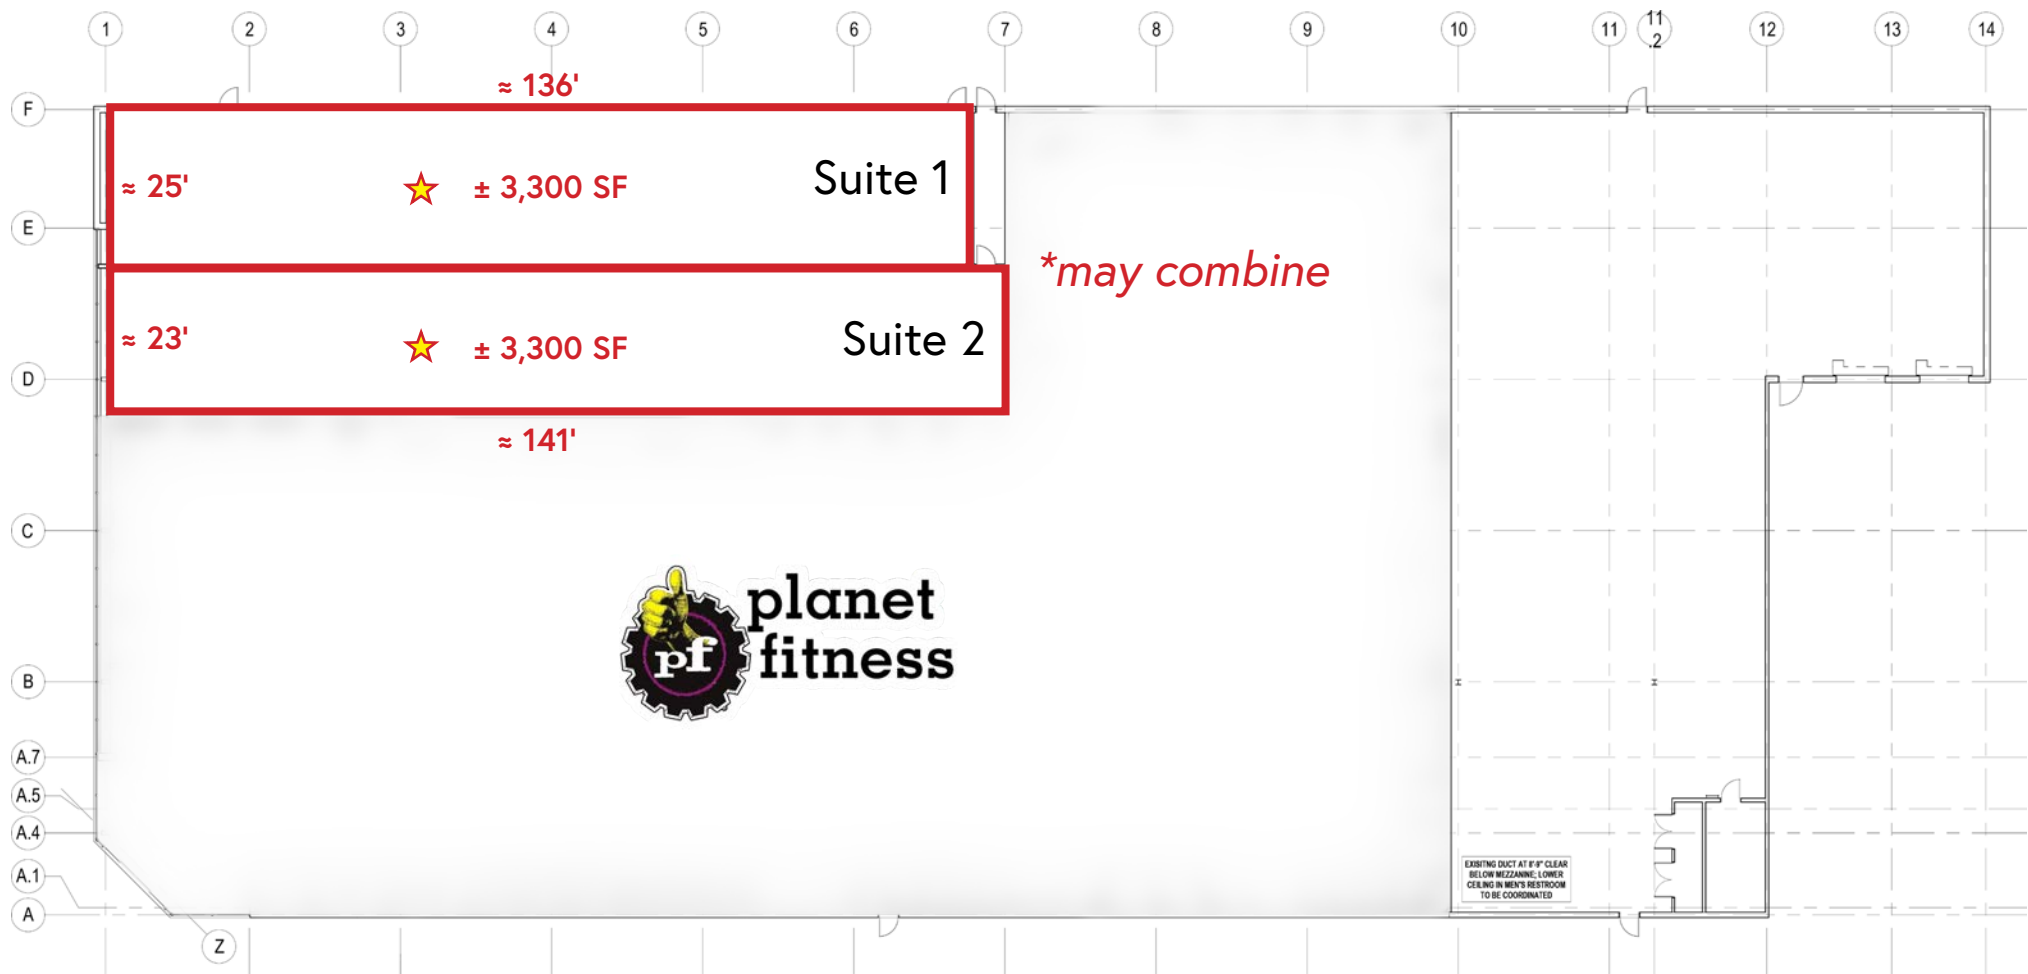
1 2 3 4 5 6 7 8 9 10 11 11.2 12 13 14

F
E
D
C
B
A.7
A.5
A.4
A.1
A
Z

≈ 136'

≈ 25' ± 3,300 SF Suite 1

*may combine

≈ 23' ± 3,300 SF Suite 2

≈ 141'

pf planet fitness

EXISTING DUCT AT 8'-8" CLEAR BELOW MEZZANINE; LOWER CEILING IN MEN'S RESTROOM TO BE COORDINATED